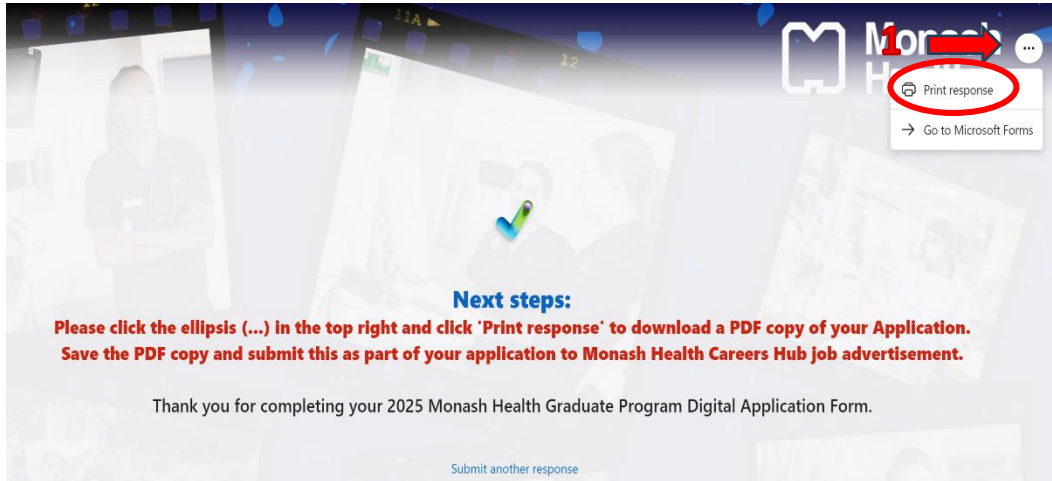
Monash Health

1

...

Print response

Go to Microsoft Forms

Next steps:
Please click the ellipsis (...) in the top right and click 'Print response' to download a PDF copy of your Application.
Save the PDF copy and submit this as part of your application to Monash Health Careers Hub job advertisement.

Thank you for completing your 2025 Monash Health Graduate Program Digital Application Form.

Submit another response